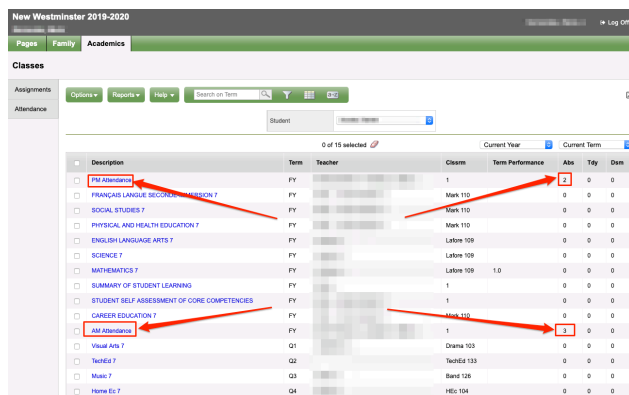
New Westminster 2019-2020

Log Off

Pages Family Academics

Classes

Assignments

Attendance

Options ▾ Reports ▾ Help ▾ Search on Term

Student

0 of 15 selected

Current Year

Current Term

| | Description | Term | Teacher | Clssrm | Term Performance | Abs | Tdy | Dsm |
|---|---|---|---|---|---|---|---|---|
| | PM Attendance | FY | | 1 | | 2 | 0 | 0 |
| | FRANÇAIS LANGUE SECONDE-IMMERSION 7 | FY | | Mark 110 | | 0 | 0 | 0 |
| | SOCIAL STUDIES 7 | FY | | Mark 110 | | 0 | 0 | 0 |
| | PHYSICAL AND HEALTH EDUCATION 7 | FY | | Mark 110 | | 0 | 0 | 0 |
| | ENGLISH LANGUAGE ARTS 7 | FY | | Lafore 109 | | 0 | 0 | 0 |
| | SCIENCE 7 | FY | | Lafore 109 | | 0 | 0 | 0 |
| | MATHEMATICS 7 | FY | | Lafore 109 | 1.0 | 0 | 0 | 0 |
| | SUMMARY OF STUDENT LEARNING | FY | | 1 | | 0 | 0 | 0 |
| | STUDENT SELF ASSESSMENT OF CORE COMPETENCIES | FY | | 1 | | 0 | 0 | 0 |
| | CAREER EDUCATION 7 | FY | | Mark 110 | | 0 | 0 | 0 |
| | AM Attendance | FY | | 1 | | 3 | 0 | 0 |
| | Visual Arts 7 | Q1 | | Drama 103 | | 0 | 0 | 0 |
| | TechEd 7 | Q2 | | TechEd 133 | | 0 | 0 | 0 |
| | Music 7 | Q3 | | Band 126 | | 0 | 0 | 0 |
| | Home Ec 7 | Q4 | | HEc 104 | | 0 | 0 | 0 |